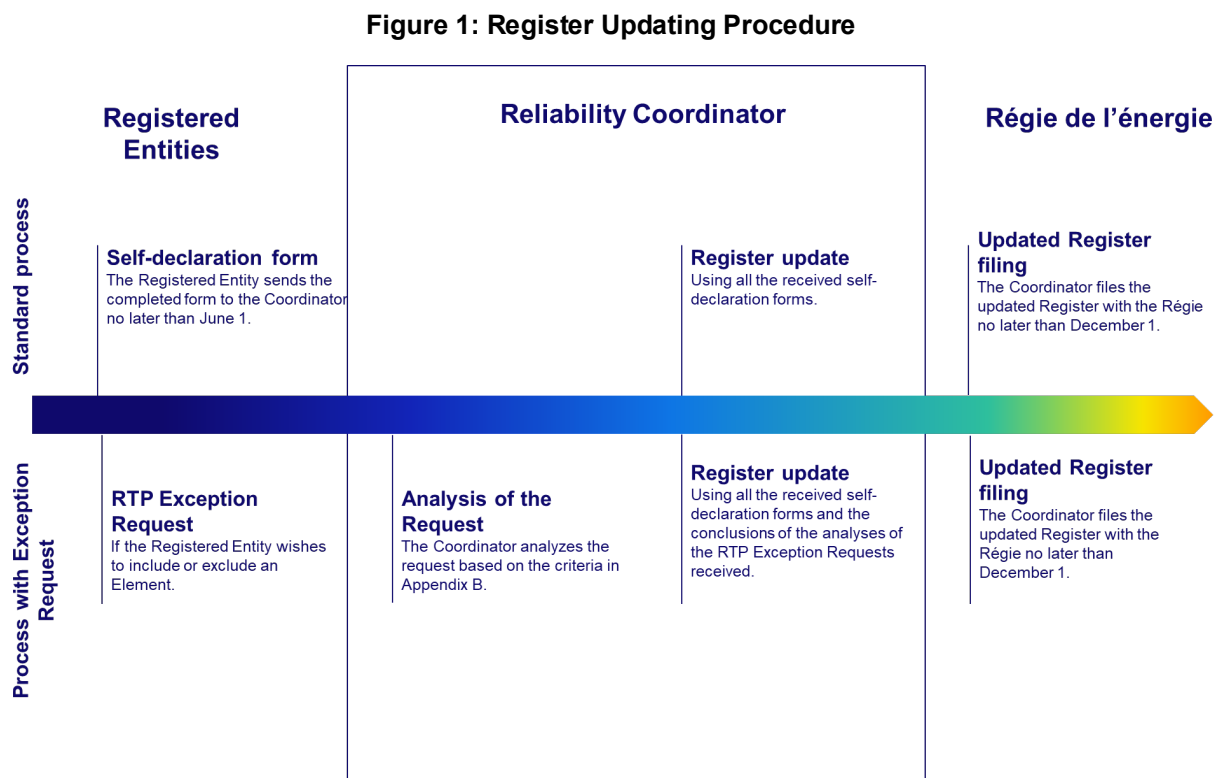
Figure 1: Register Updating Procedure

Registered Entities

Reliability Coordinator

Régie de l'énergie

Standard process

Self-declaration form
The Registered Entity sends the completed form to the Coordinator no later than June 1.

Register update
Using all the received self-declaration forms.

Updated Register filing
The Coordinator files the updated Register with the Régie no later than December 1.

Process with Exception Request

RTP Exception Request
If the Registered Entity wishes to include or exclude an Element.

Analysis of the Request
The Coordinator analyzes the request based on the criteria in Appendix B.

Register update
Using all the received self-declaration forms and the conclusions of the analyses of the RTP Exception Requests received.

Updated Register filing
The Coordinator files the updated Register with the Régie no later than December 1.